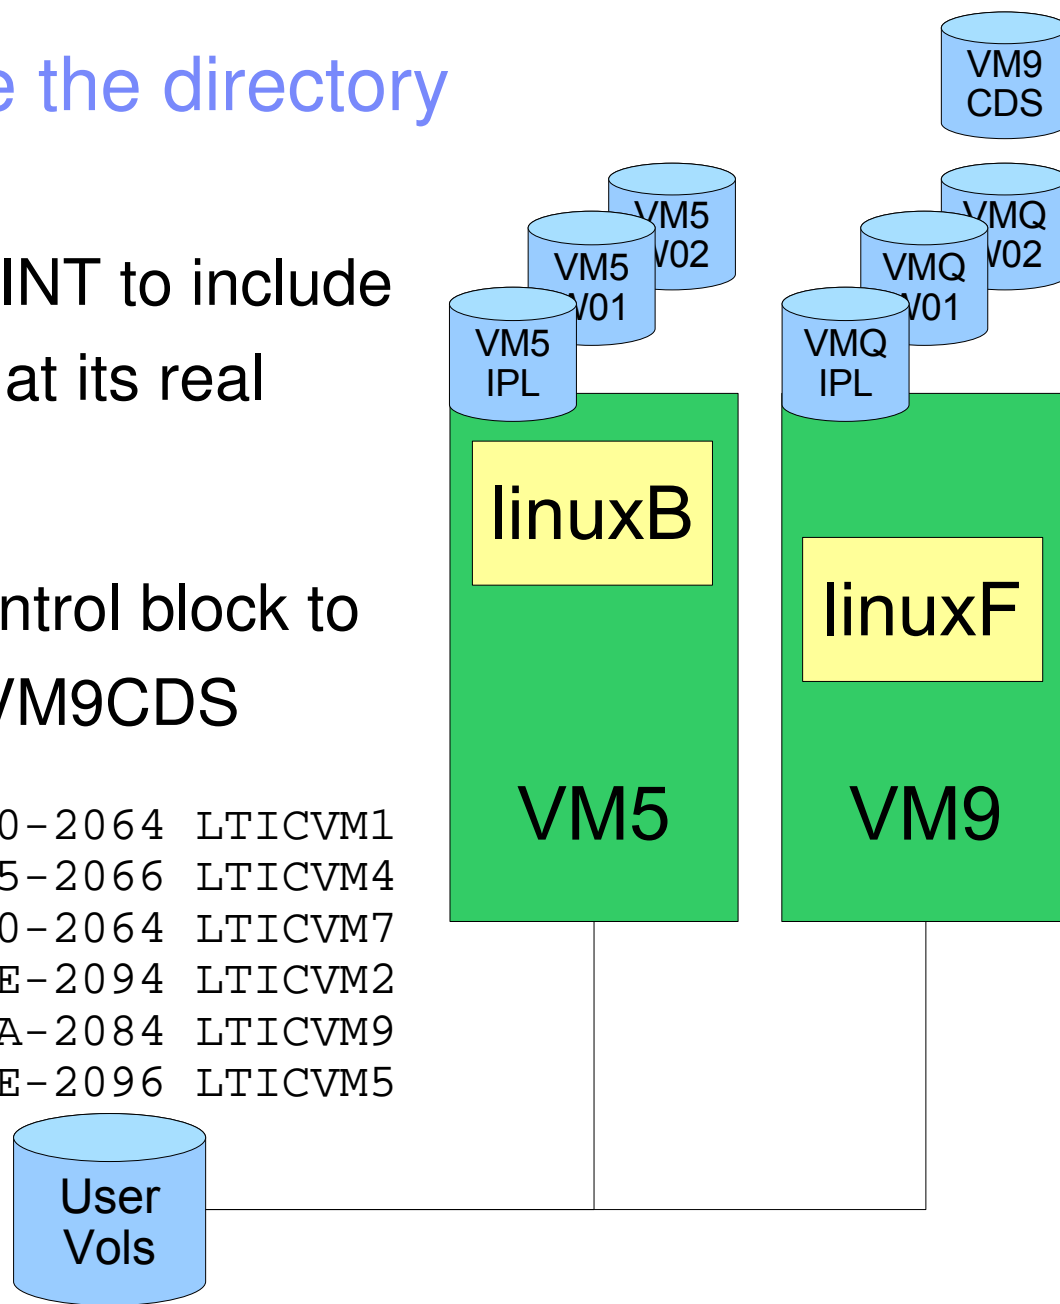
e the directory

INT to include
at its real

ntrol block to
/M9CDS

0-2064 LTICVM1
5-2066 LTICVM4
0-2064 LTICVM7
E-2094 LTICVM2
A-2084 LTICVM9
E-2096 LTICVM5

VM9 CDS

VM5 V02

VM5 V01

VM5 IPL

VMQ V02

VMQ V01

VMQ IPL

linuxB

linuxF

VM5

VM9

User Vols